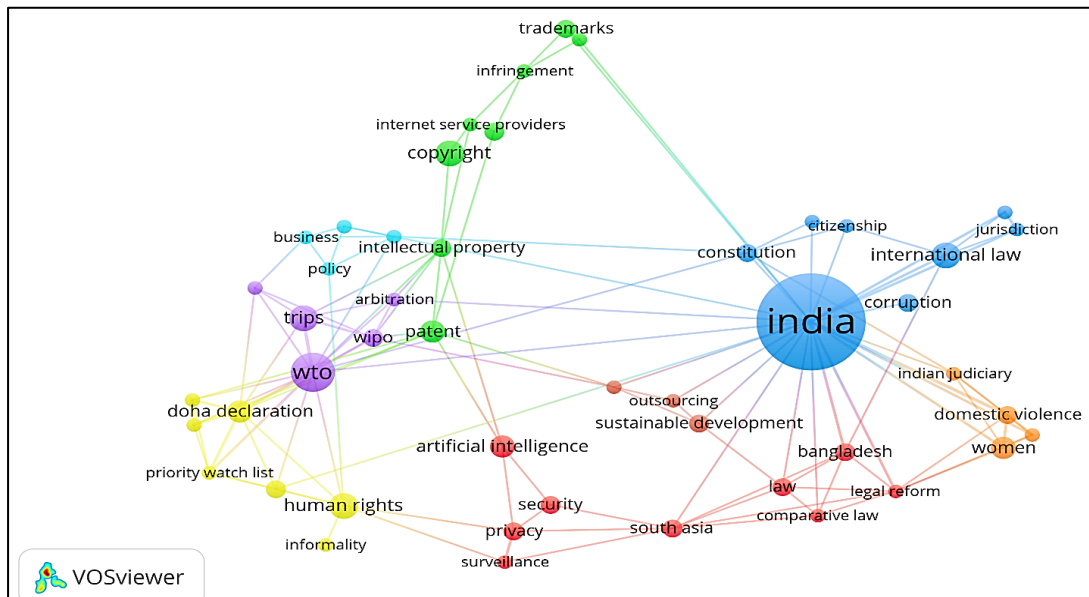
trademarks
infringement
internet service providers
copyright
business
intellectual property
policy
arbitration
trips
wipo
patent
wto
doha declaration
priority watch list
human rights
informality
citizenship
jurisdiction
constitution
international law
corruption
india
indian judiciary
domestic violence
women
outsourcing
sustainable development
artificial intelligence
bangladesh
security
privacy
south asia
law
legal reform
comparative law
surveillance
VOSviewer